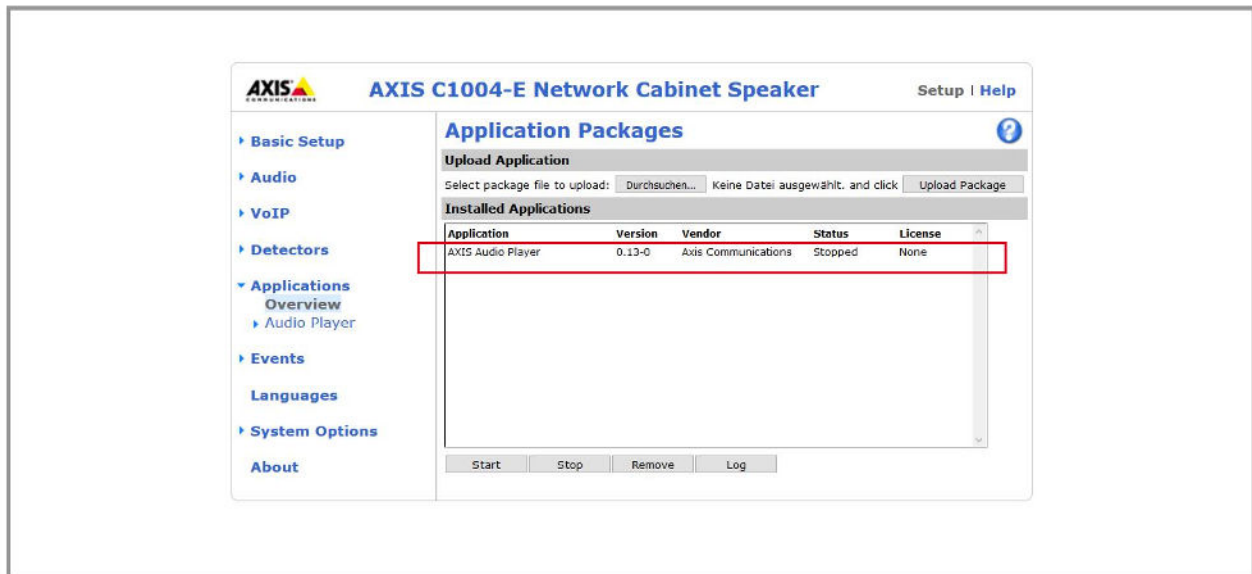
AXIS COMMUNICATIONS

AXIS C1004-E Network Cabinet Speaker

Setup | Help

Basic Setup
Audio
VoIP
Detectors
Applications
Overview
Audio Player
Events
Languages
System Options
About

Application Packages

?

Upload Application

Select package file to upload: Durchsuchen... Keine Datei ausgewählt. and click Upload Package

Installed Applications

| Application | Version | Vendor | Status | License |
|---|---|---|---|---|
| AXIS Audio Player | 0.13-0 | Axis Communications | Stopped | None |

Start Stop Remove Log